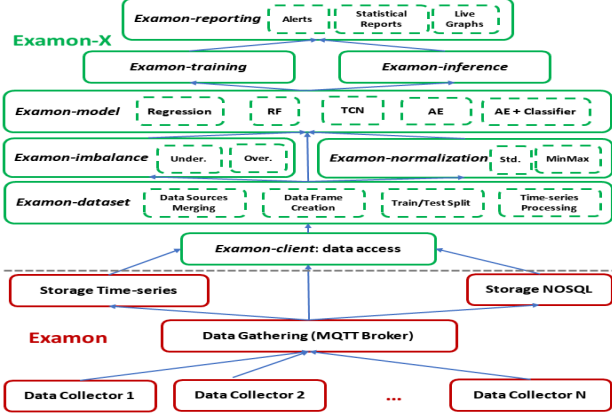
Examon-reporting
Alerts
Statistical Reports
Live Graphs

Examon-X

Examon-training
Examon-inference

Examon-model
Regression
RF
TCN
AE
AE + Classifier

Examon-imbalance
Under.
Over.

Examon-normalization
Std.
MinMax

Examon-dataset
Data Sources Merging
Data Frame Creation
Train/Test Split
Time-series Processing

Examon-client: data access

Storage Time-series
Storage NOSQL

Examon

Data Gathering (MQTT Broker)

Data Collector 1
Data Collector 2
...
Data Collector N